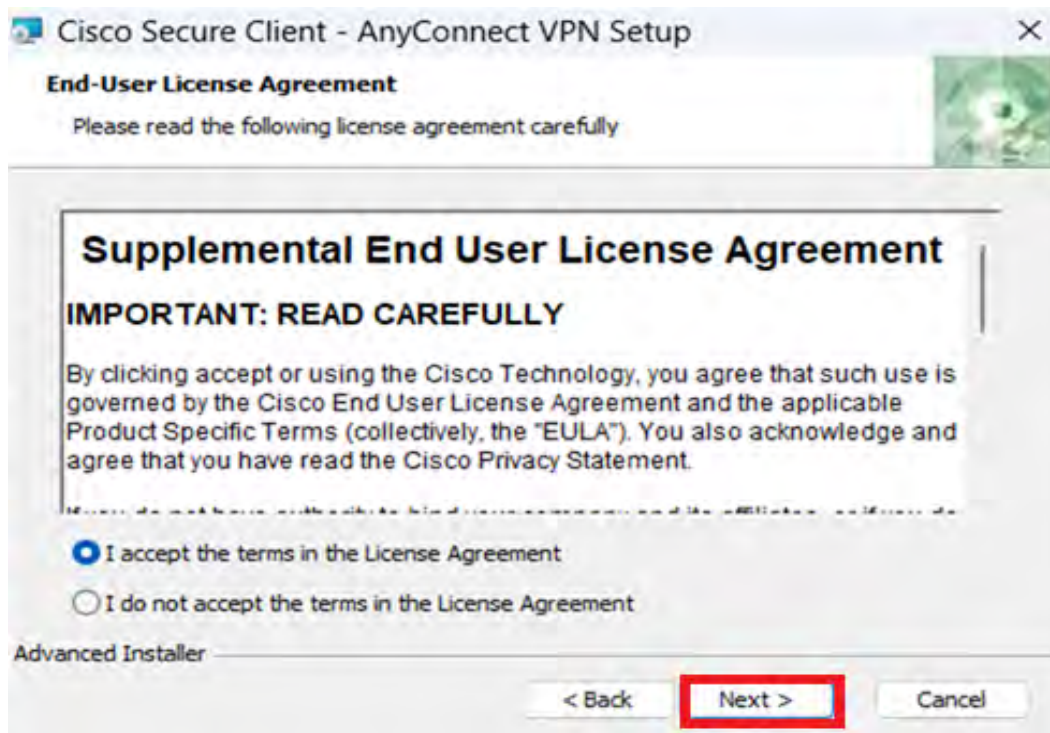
Cisco Secure Client - AnyConnect VPN Setup ×

End-User License Agreement

Please read the following license agreement carefully

Supplemental End User License Agreement

IMPORTANT: READ CAREFULLY

By clicking accept or using the Cisco Technology, you agree that such use is governed by the Cisco End User License Agreement and the applicable Product Specific Terms (collectively, the "EULA"). You also acknowledge and agree that you have read the Cisco Privacy Statement.

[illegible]

I accept the terms in the License Agreement

I do not accept the terms in the License Agreement

Advanced Installer

< Back Next > Cancel